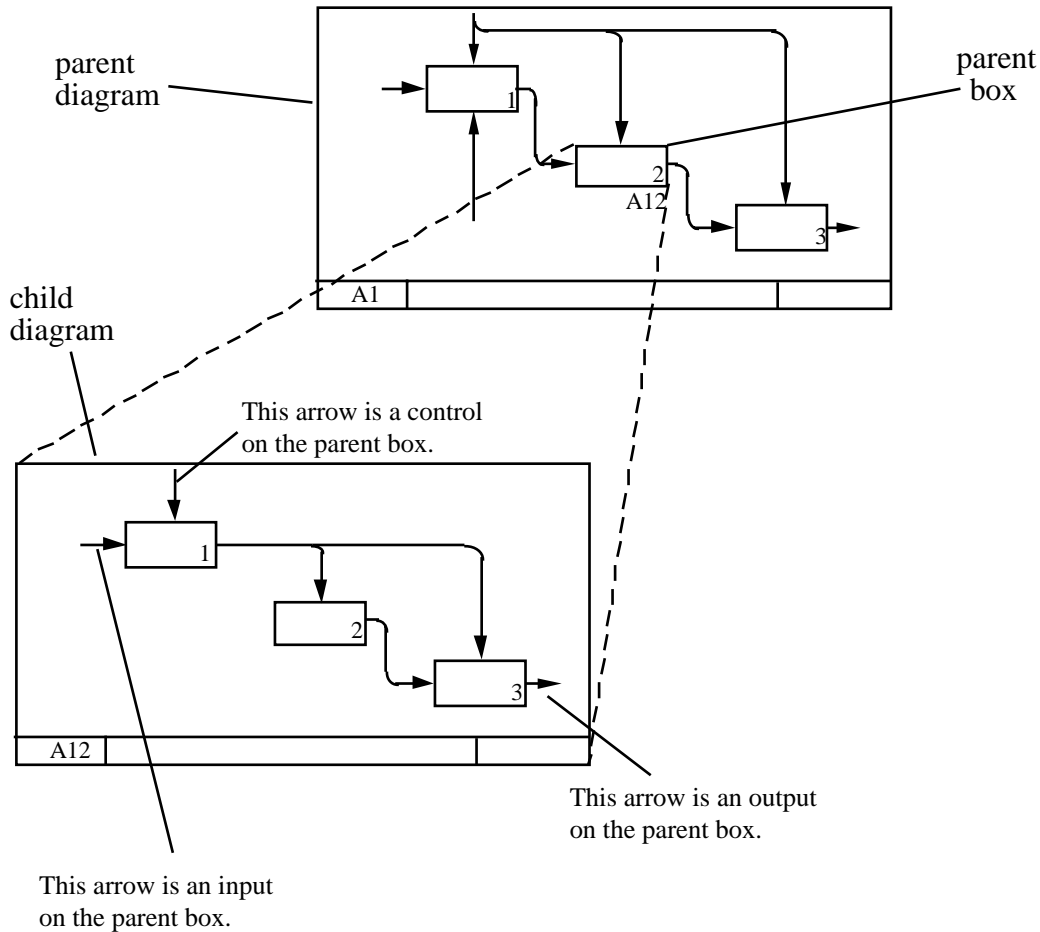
parent diagram

parent box

1

2

A12

3

A1

child diagram

This arrow is a control on the parent box.

1

2

3

A12

This arrow is an output on the parent box.

This arrow is an input on the parent box.